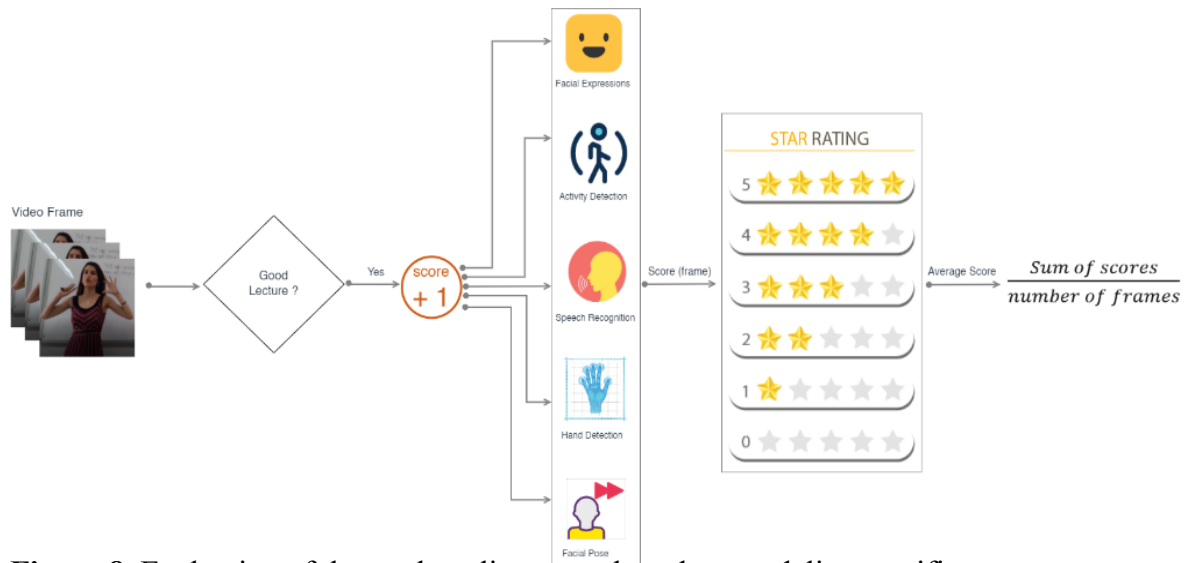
Video Frame

Good Lecture ?

Yes

score + 1

Facial Expressions

Activity Detection

Speech Recognition

Hand Detection

Facial Pose

Score (frame)

STAR RATING

5

4

3

2

1

0

Average Score

$\frac{Sum\ of\ scores}{number\ of\ frames}$

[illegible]